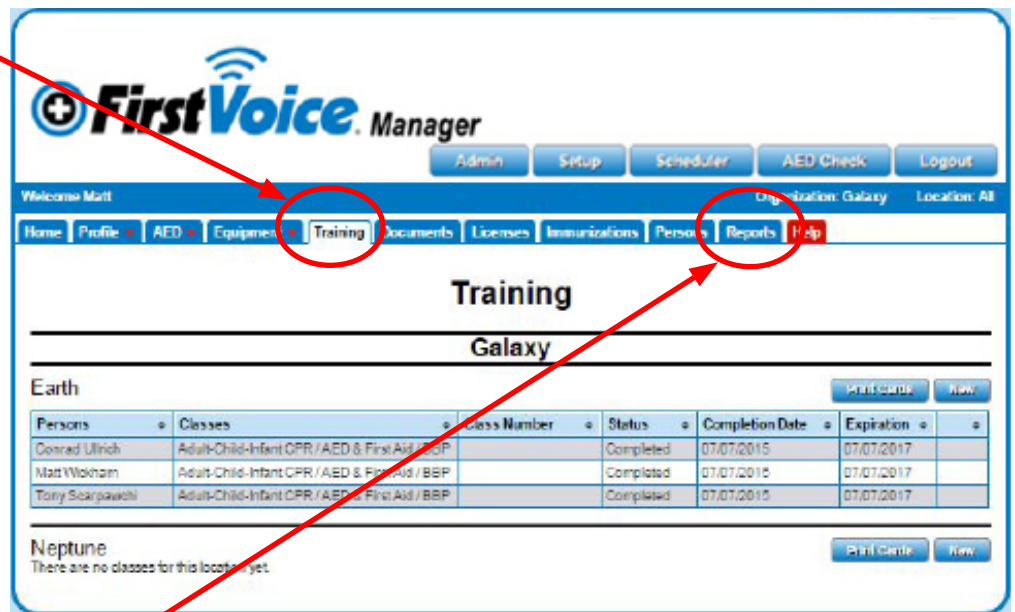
FirstVoice Manager

Admin | Setup | Scheduler | AED Check | Logout

Welcome Matt

Organization: Galaxy | Location: All

Home | Profile | AED | Equipment | Training | Documents | Licenses | Immunizations | Persons | Reports | Help

Training

Galaxy

Earth

Print Cards | New

| Persons | Classes | Class Number | Status | Completion Date | Expiration | |
|---|---|---|---|---|---|---|
| Conrad Ullrich | Adult-Child-Infant CPR / AED & First Aid / BBP | | Completed | 07/07/2015 | 07/07/2017 | |
| Matt Wickham | Adult-Child-Infant CPR / AED & First Aid / BBP | | Completed | 07/07/2015 | 07/07/2017 | |
| Tony Scarpacchi | Adult-Child-Infant CPR / AED & First Aid / BBP | | Completed | 07/07/2015 | 07/07/2017 | |

Neptune

There are no classes for this location yet.

Print Cards | New